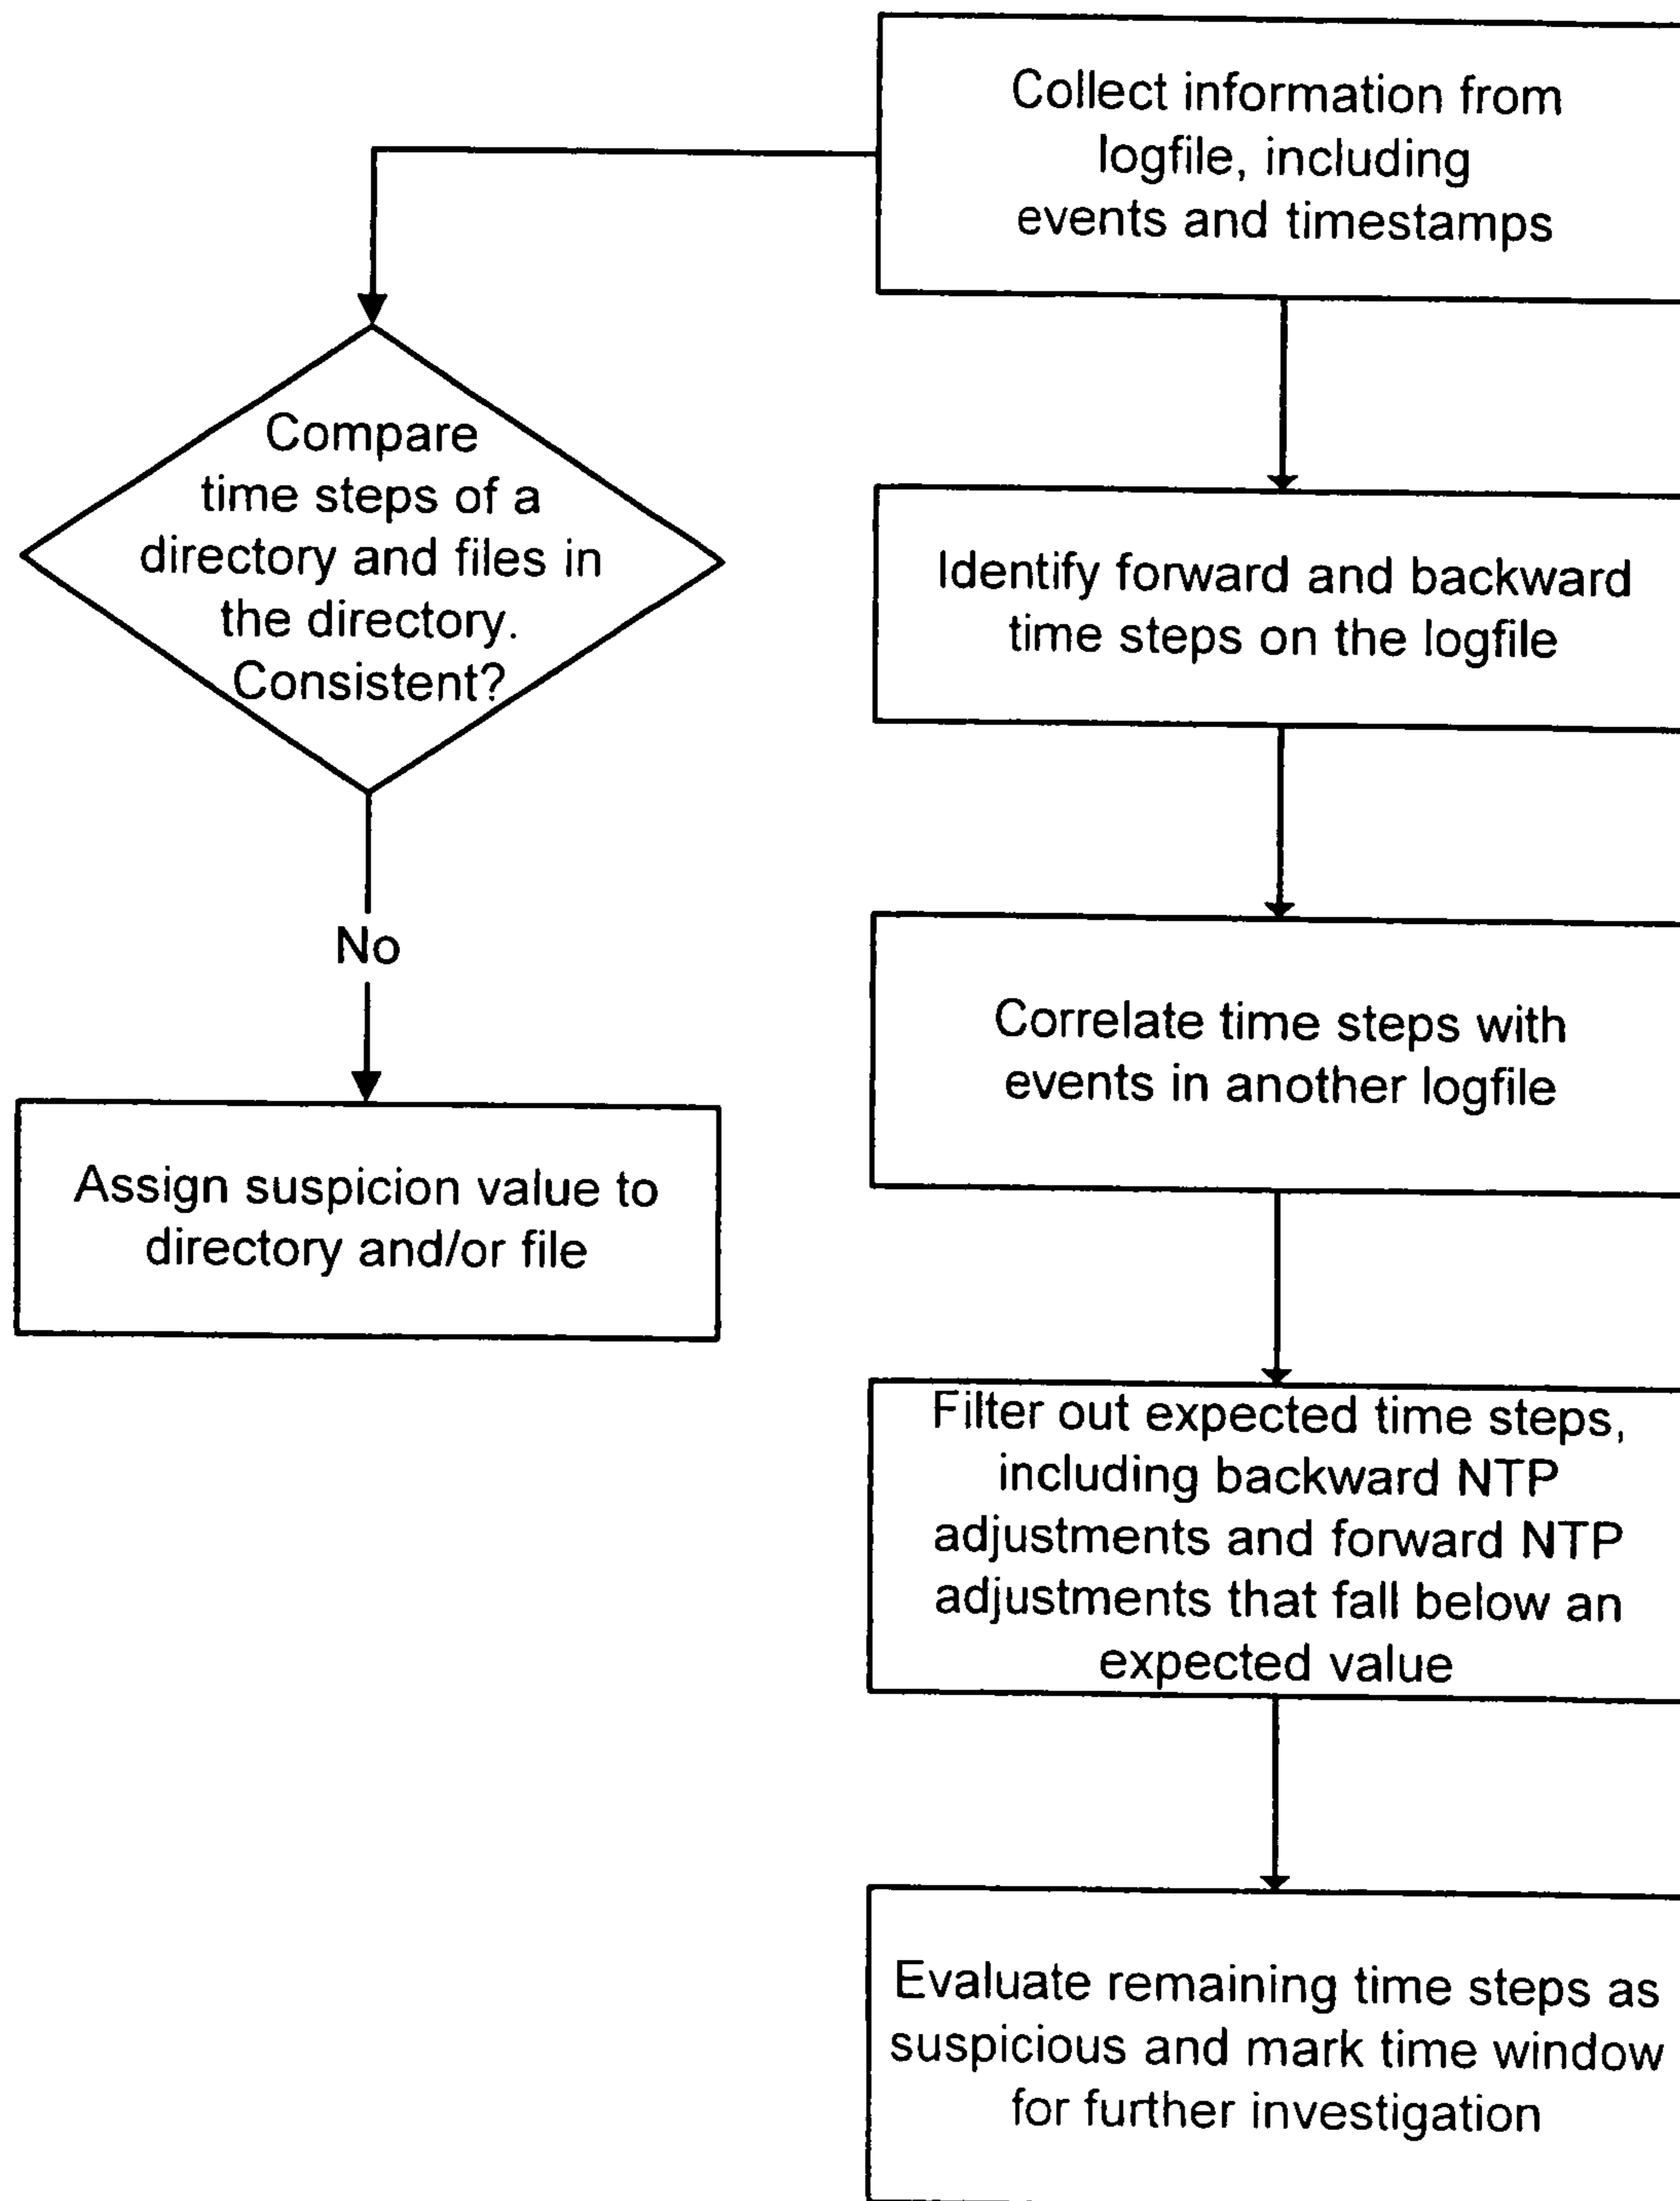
Collect information from logfile, including events and timestamps

Compare time steps of a directory and files in the directory. Consistent?

No

Assign suspicion value to directory and/or file

Identify forward and backward time steps on the logfile

Correlate time steps with events in another logfile

Filter out expected time steps, including backward NTP adjustments and forward NTP adjustments that fall below an expected value

Evaluate remaining time steps as suspicious and mark time window for further investigation